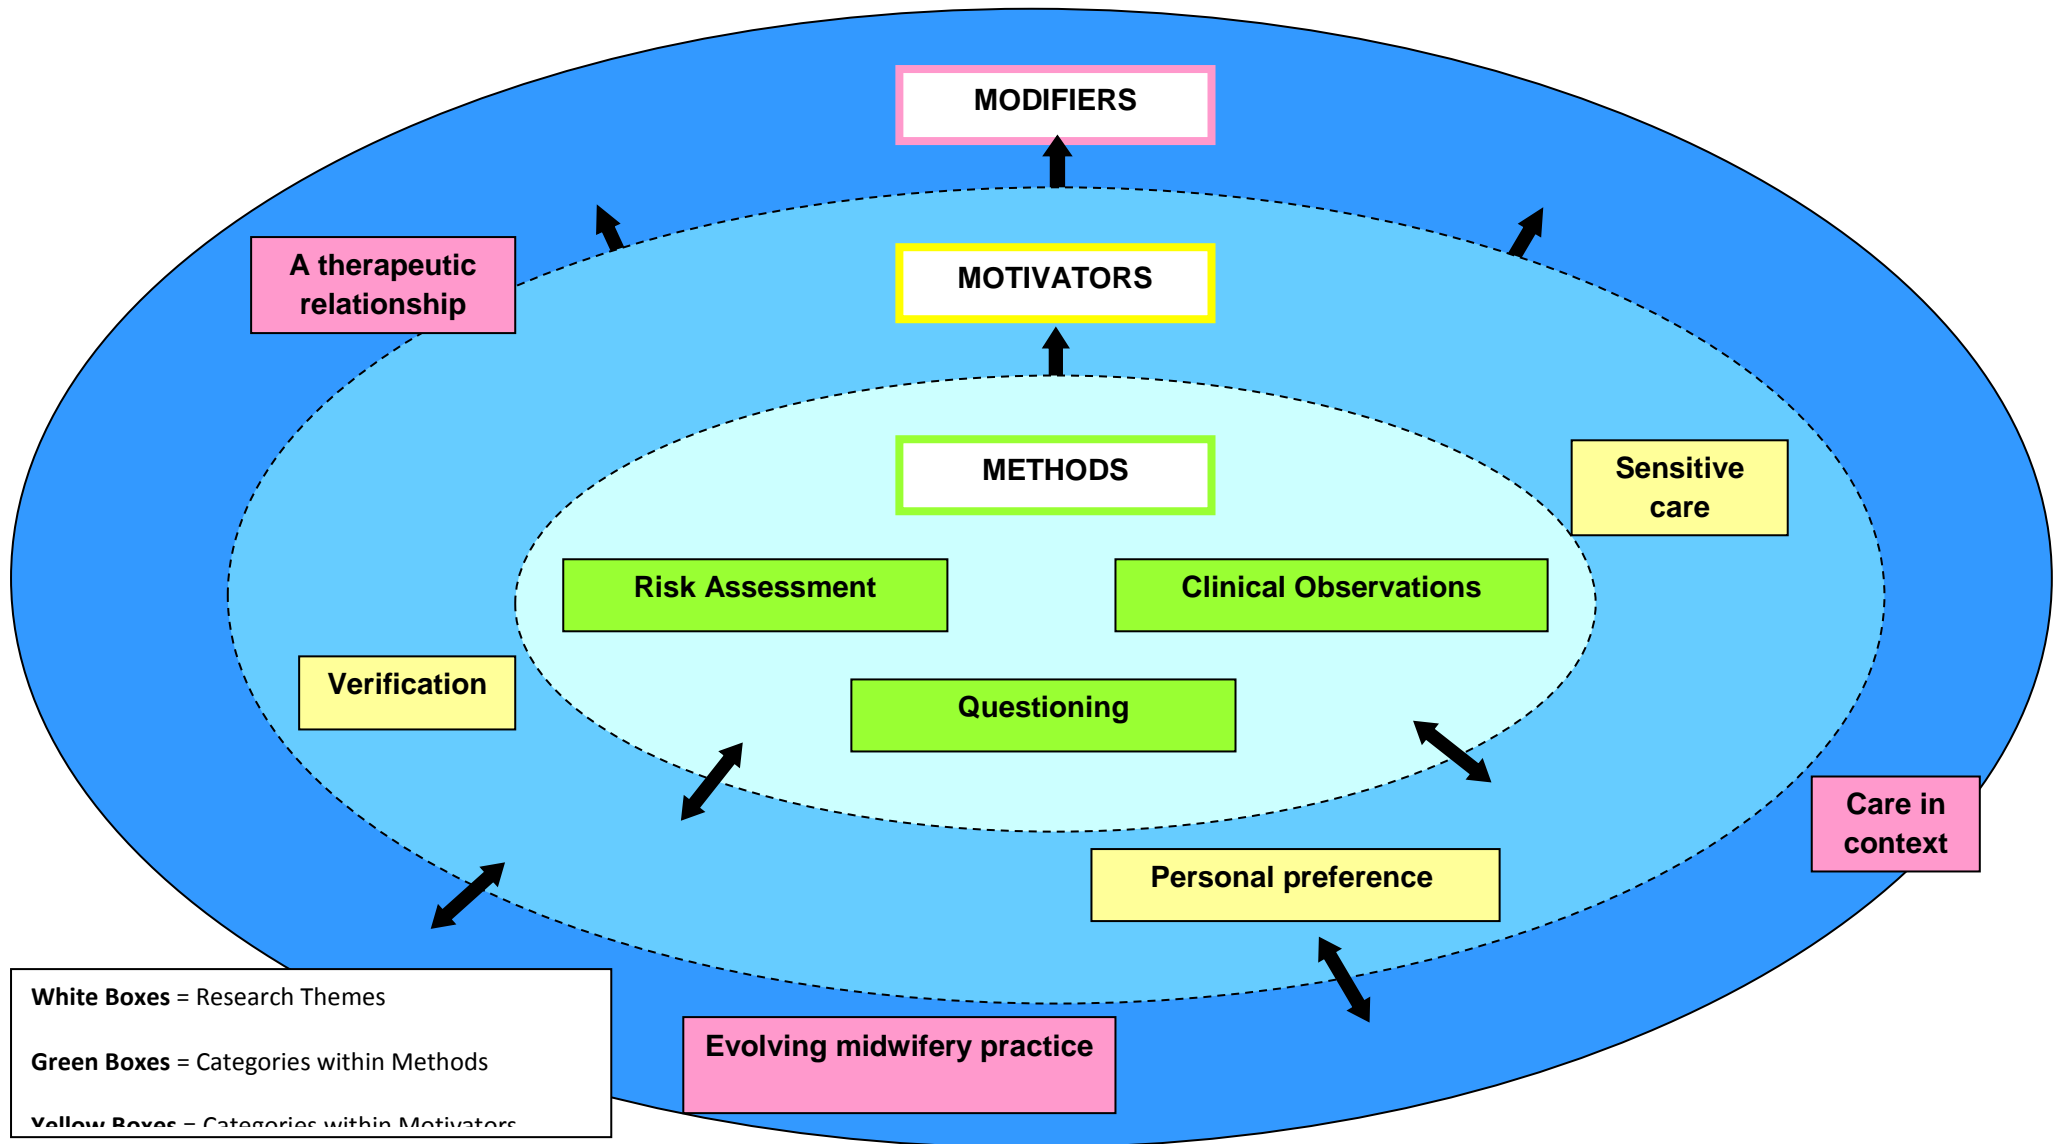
MODIFIERS

A therapeutic relationship

MOTIVATORS

METHODS

Sensitive care

Risk Assessment

Clinical Observations

Verification

Questioning

Care in context

Personal preference

White Boxes = Research Themes

Green Boxes = Categories within Methods

Yellow Boxes = Categories within Motivators

Evolving midwifery practice